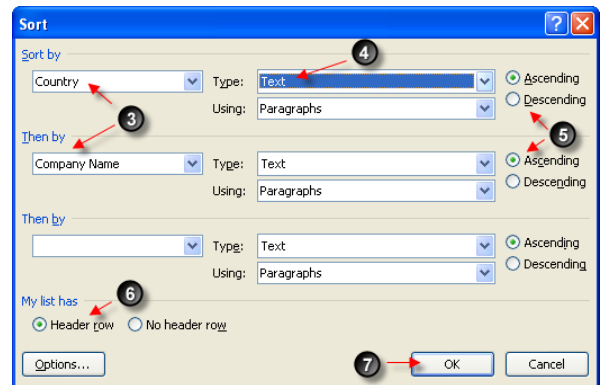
Sort

?

Sort by

Country

Type: Text

Using: Paragraphs

Ascending

Descending

Then by

Company Name

Type: Text

Using: Paragraphs

Ascending

Descending

Then by

Type: Text

Using: Paragraphs

Ascending

Descending

My list has

Header row

No header row

Options...

OK

Cancel

3

4

5

6

7